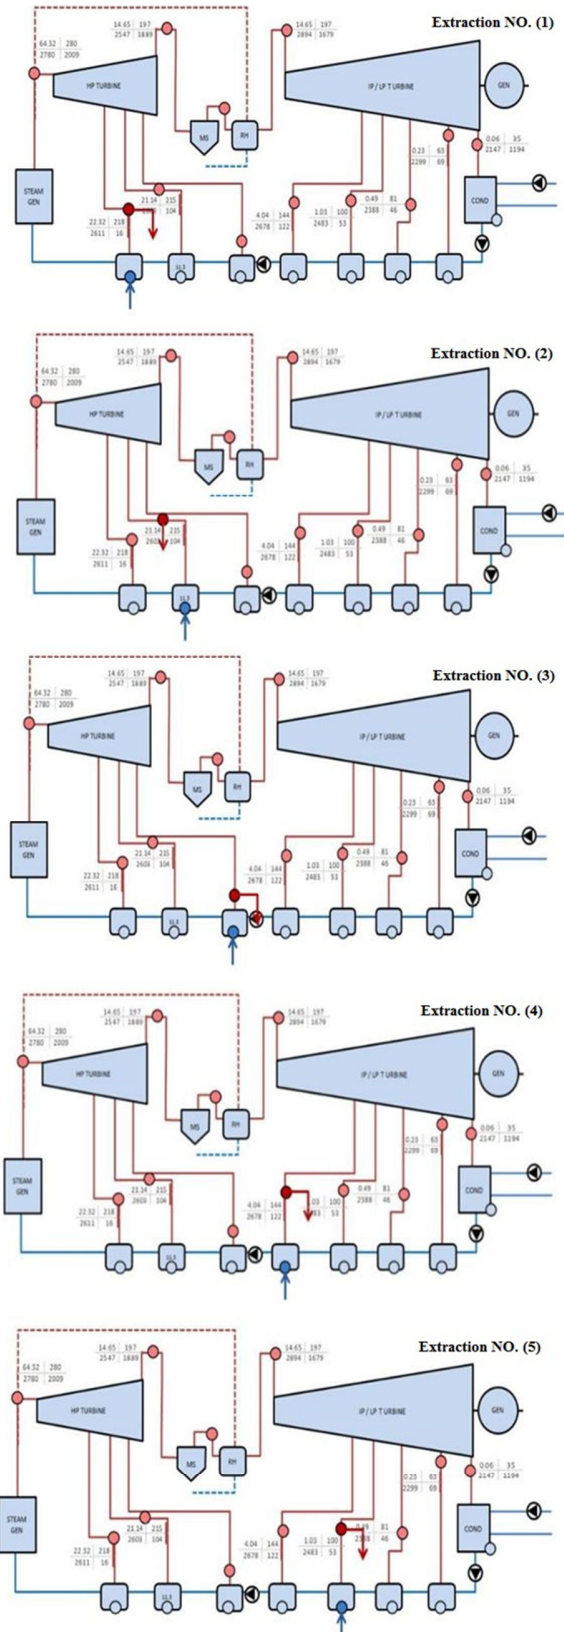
Extraction NO. (1)

64.32 280
2780 2009

14.65 197
2547 1889

14.65 197
2894 1679

HP TURBINE

IP / LP TURBINE

GEN

MS

RH

STEAM GEN

21.14 215
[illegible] 104

22.32 218
2611 16

4.04 144
2678 122

1.03 100
2483 53

0.49 81
2388 46

0.23 63
2299 69

0.06 35
2147 1194

COND

Extraction NO. (2)

64.32 280
2780 2009

14.65 197
2547 1889

14.65 197
2894 1679

HP TURBINE

IP / LP T URBINE

GEN

MS

RH

STEAM GEN

21.14 215
2608 104

22.32 218
2611 16

4.04 144
2678 122

1.03 100
2483 53

0.49 81
2388 46

0.23 63
2299 69

0.06 35
2147 1194

COND

Extraction NO. (3)

64.32 280
2780 2009

14.65 197
2547 1889

14.65 197
2894 1679

HP TURBINE

IP / LP T URBINE

GEN

MS

RH

STEAM GEN

21.14 215
2608 104

22.32 218
2611 16

4.04 144
2678 122

1.03 100
2483 53

0.49 81
2388 46

0.23 63
2299 69

0.06 35
2147 1194

COND

Extraction NO. (4)

64.32 280
2780 2009

14.65 197
2547 1889

14.65 197
2894 1679

HP TURBINE

IP / LP T URBINE

GEN

MS

RH

STEAM GEN

21.14 215
2608 104

22.52 218
2611 16

4.04 144
2678 122

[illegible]03 100
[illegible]83 53

0.49 81
2388 46

0.23 63
2299 69

0.06 35
2147 1194

COND

Extraction NO. (5)

64.32 280
2780 2009

14.65 197
2547 1889

14.65 197
2894 1679

HP TURBINE

IP / LP T URBINE

GEN

MS

RH

STEAM GEN

21.14 215
2608 104

22.32 218
2611 16

4.04 144
2678 122

1.03 100
2483 53

0.49 81
2388 46

0.23 63
2299 69

0.06 35
2147 1194

COND